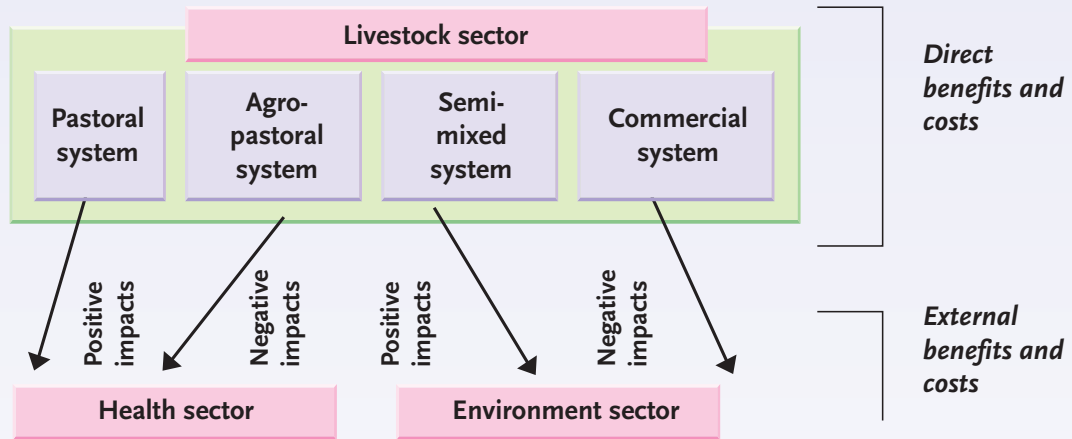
Livestock sector

Pastoral system

Agro-pastoral system

Semi-mixed system

Commercial system

Direct benefits and costs

Positive impacts

Negative impacts

Positive impacts

Negative impacts

External benefits and costs

Health sector

Environment sector